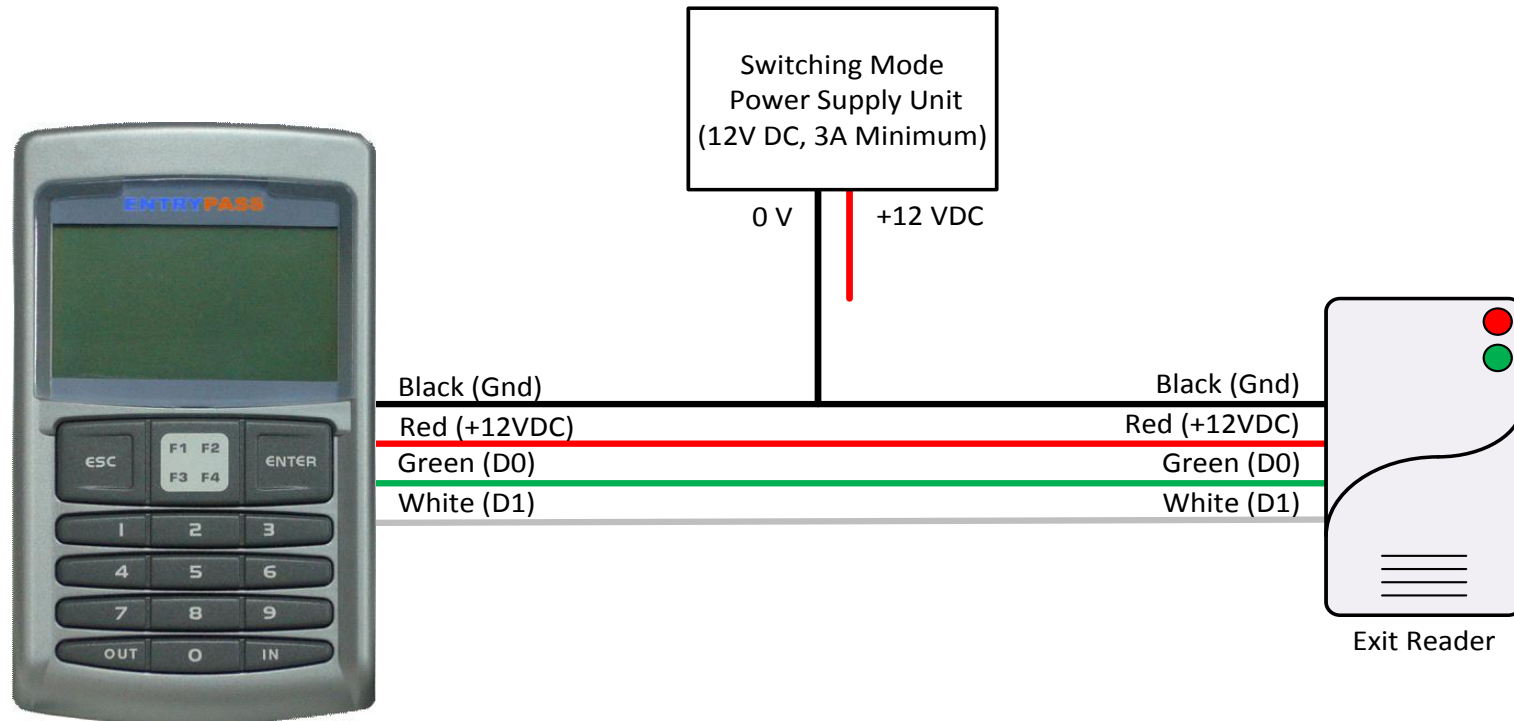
Switching Mode Power Supply Unit (12V DC, 3A Minimum)

0 V

+12 VDC

ENTRYPASS

ESC

F1 F2

F3 F4

ENTER

1

2

3

4

5

6

7

8

9

OUT

0

IN

Black (Gnd)

Red (+12VDC)

Green (D0)

White (D1)

Black (Gnd)

Red (+12VDC)

Green (D0)

White (D1)

Exit Reader